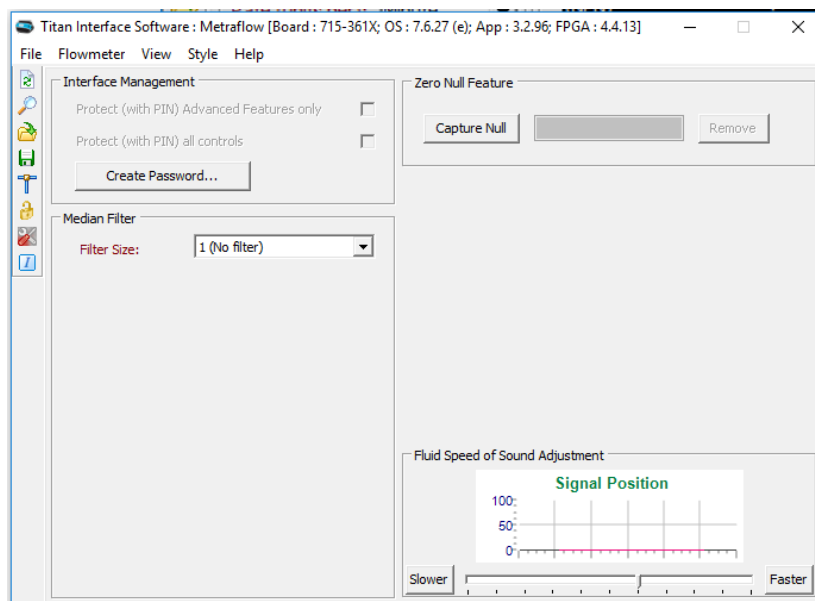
Titan Interface Software : Metraflow [Board : 715-361X; OS : 7.6.27 (e); App : 3.2.96; FPGA : 4.4.13]

File Flowmeter View Style Help

Interface Management

Protect (with PIN) Advanced Features only

Protect (with PIN) all controls

Create Password...

Median Filter

Filter Size: 1 (No filter)

Zero Null Feature

Capture Null

Remove

Fluid Speed of Sound Adjustment

Signal Position

100

50

0

Slower

Faster